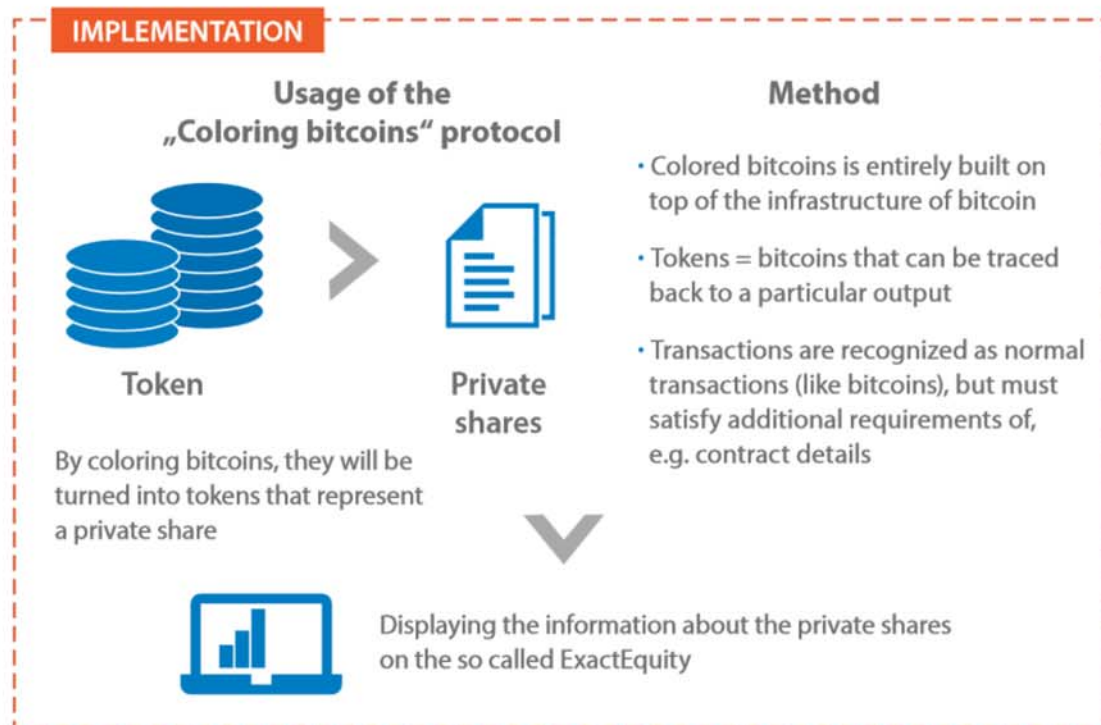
IMPLEMENTATION

Usage of the „Coloring bitcoins“ protocol

Token

Private shares

By coloring bitcoins, they will be turned into tokens that represent a private share

Method

· Colored bitcoins is entirely built on top of the infrastructure of bitcoin

· Tokens = bitcoins that can be traced back to a particular output

· Transactions are recognized as normal transactions (like bitcoins), but must satisfy additional requirements of, e.g. contract details

Displaying the information about the private shares on the so called ExactEquity